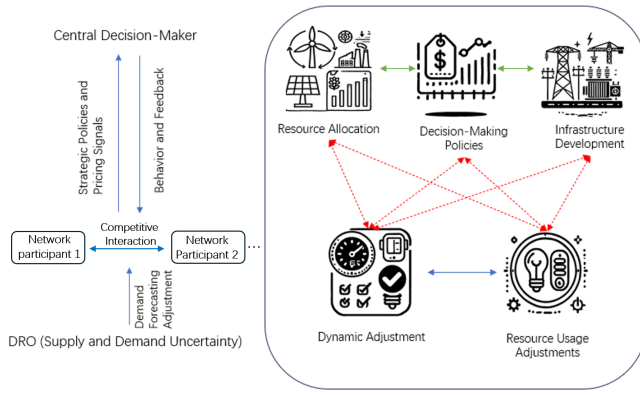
Central Decision-Maker

Strategic Policies and Pricing Signals

Behavior and Feedback

Competitive Interaction

Network participant 1

Network Participant 2

...

Demand Forecasting Adjustment

DRO (Supply and Demand Uncertainty)

Resource Allocation

Decision-Making Policies

Infrastructure Development

Dynamic Adjustment

Resource Usage Adjustments